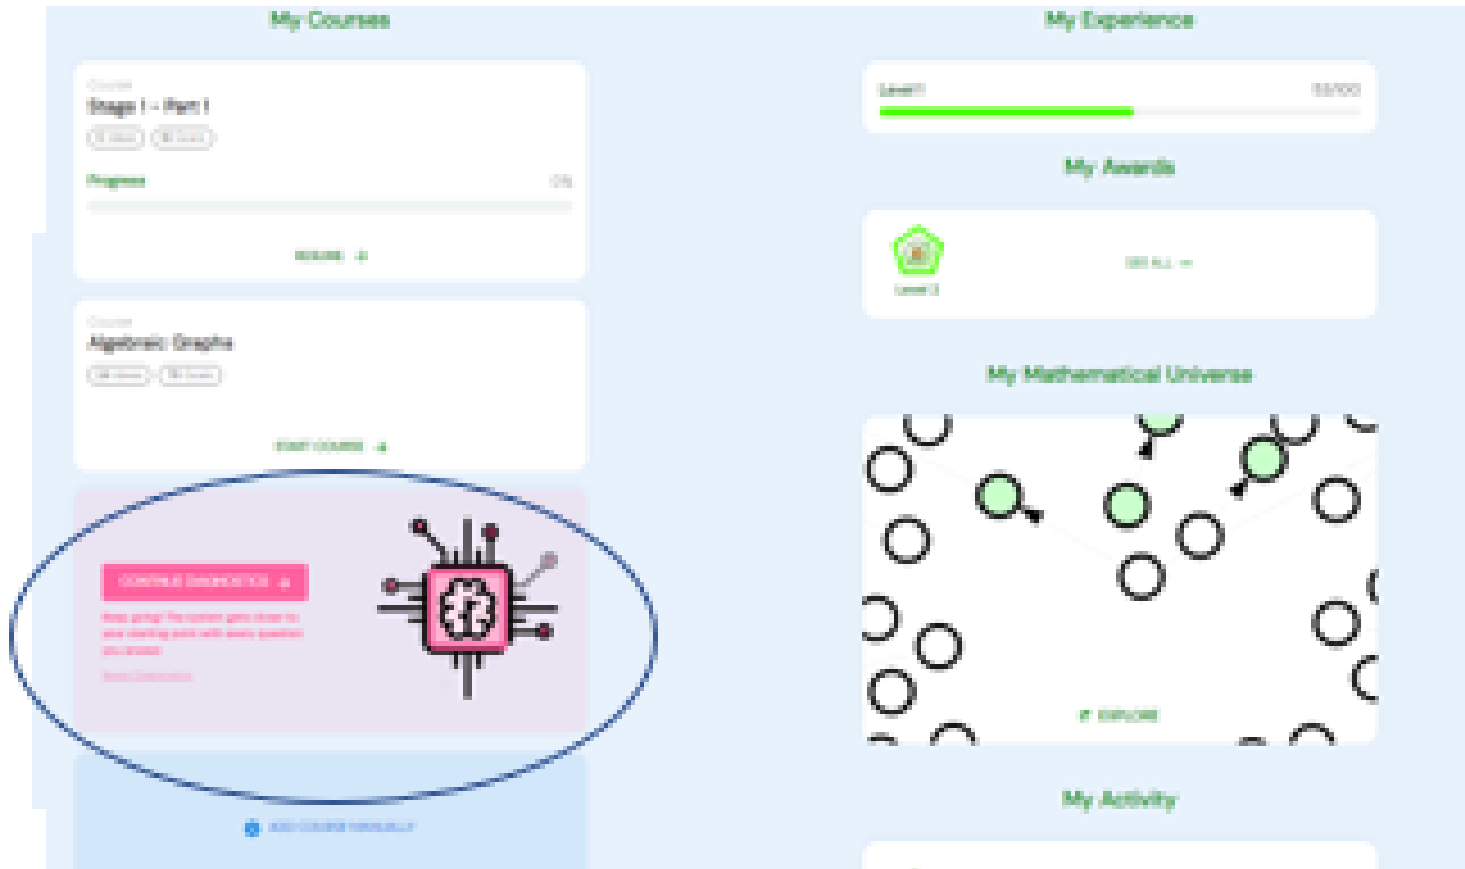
My Courses

Course
Stage 1 - Part 1
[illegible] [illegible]

Progress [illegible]

RESUME →

Course
Algebraic Graphs
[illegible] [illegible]

START COURSE →

CONTINUE DIAGNOSTICS →

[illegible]

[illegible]

ADD COURSE MANUALLY

My Experience

Level 1 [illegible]

My Awards

Level 2

SEE ALL →

My Mathematical Universe

EXPLORE

My Activity